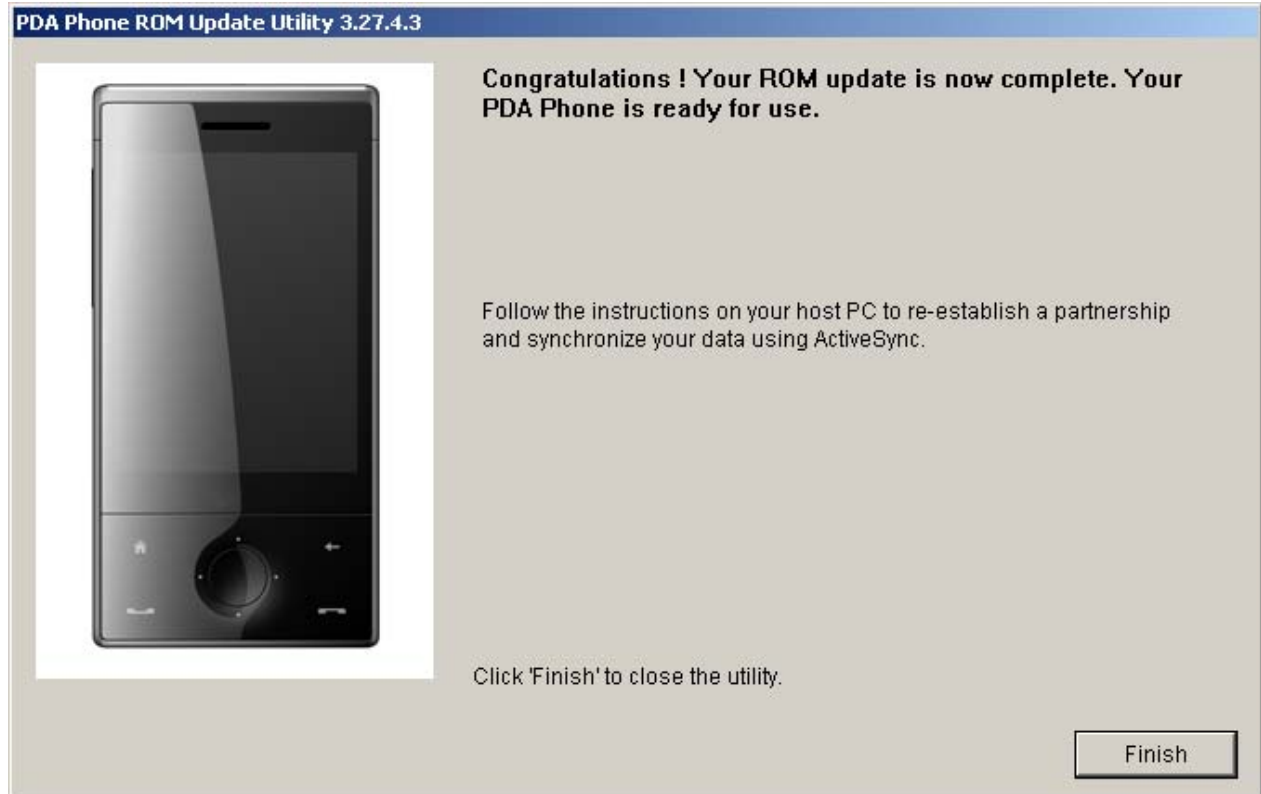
PDA Phone ROM Update Utility 3.27.4.3

Congratulations ! Your ROM update is now complete. Your PDA Phone is ready for use.

Follow the instructions on your host PC to re-establish a partnership and synchronize your data using ActiveSync.

Click 'Finish' to close the utility.

Finish